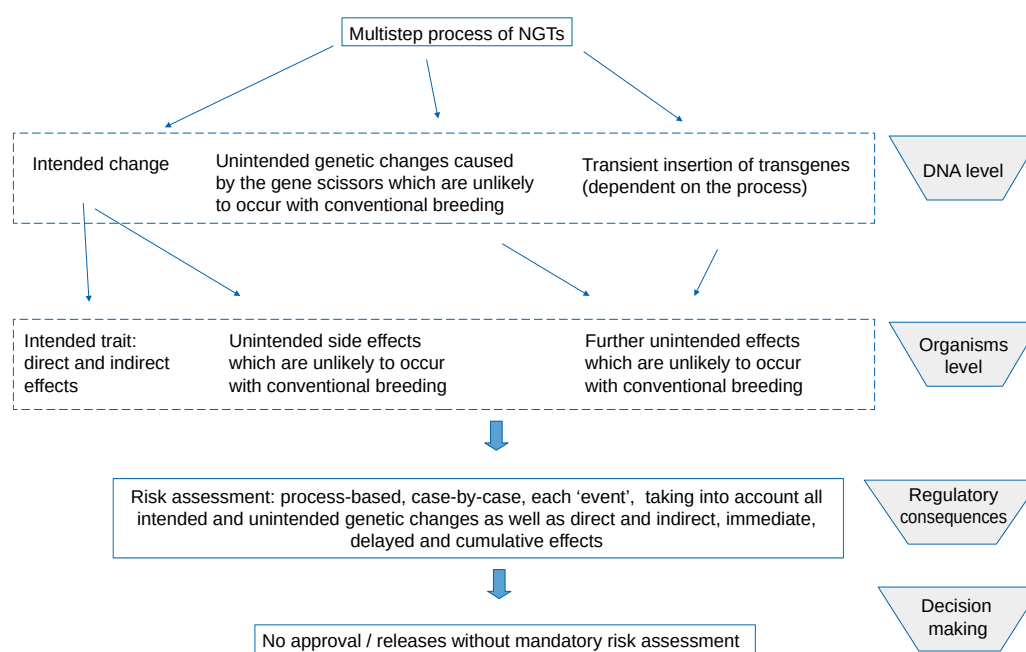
Multistep process of NGTs

Intended change

Unintended genetic changes caused by the gene scissors which are unlikely to occur with conventional breeding

Transient insertion of transgenes (dependent on the process)

DNA level

Intended trait: direct and indirect effects

Unintended side effects which are unlikely to occur with conventional breeding

Further unintended effects which are unlikely to occur with conventional breeding

Organisms level

Risk assessment: process-based, case-by-case, each 'event', taking into account all intended and unintended genetic changes as well as direct and indirect, immediate, delayed and cumulative effects

Regulatory consequences

Decision making

No approval / releases without mandatory risk assessment